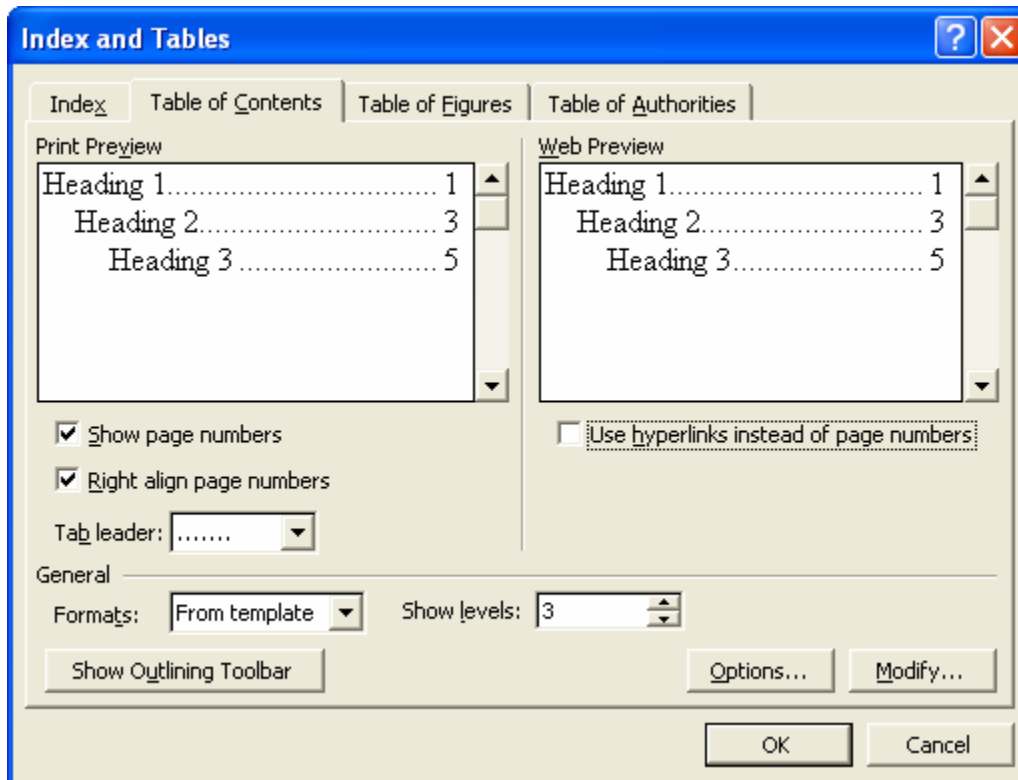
Index and Tables

Index
Table of Contents
Table of Figures
Table of Authorities

Print Preview

Heading 1.................................. 1
Heading 2.............................. 3
Heading 3 ......................... 5

Web Preview

Heading 1.................................. 1
Heading 2.............................. 3
Heading 3......................... 5

Show page numbers

Right align page numbers

Tab leader: .......

Use hyperlinks instead of page numbers

General

Formats: From template

Show levels: 3

Show Outlining Toolbar

Options...

Modify...

OK

Cancel